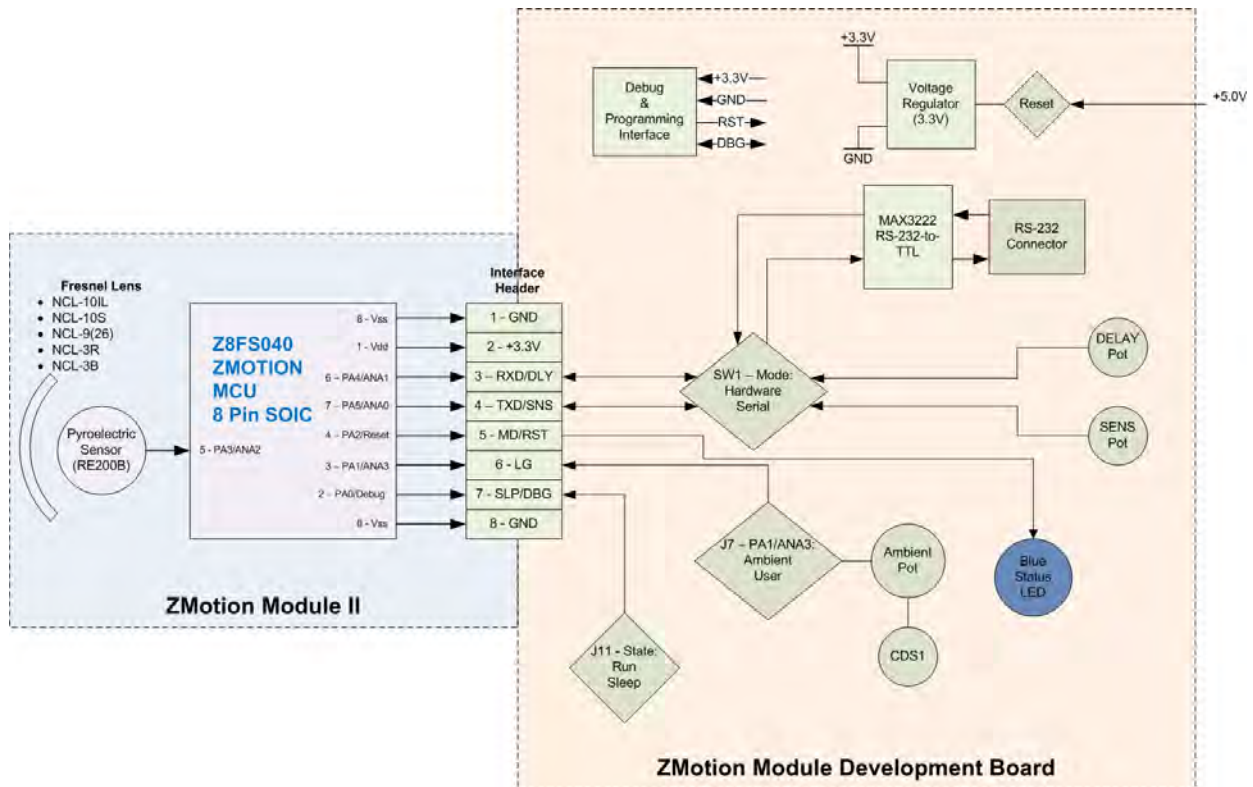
+3.3V

Debug & Programming Interface

+3.3V

GND

RST

DBG

Voltage Regulator (3.3V)

Reset

+5.0V

GND

MAX3222 RS-232-to-TTL

RS-232 Connector

Fresnel Lens
• NCL-10IL
• NCL-10S
• NCL-9(26)
• NCL-3R
• NCL-3B

Pyroelectric Sensor (RE200B)

5 - PA3/ANA2

Z8FS040 ZMOTION MCU 8 Pin SOIC

8 - Vss
1 - Vdd
6 - PA4/ANA1
7 - PA5/ANA0
4 - PA2/Reset
3 - PA1/ANA3
2 - PA0/Debug
8 - Vss

Interface Header

1 - GND
2 - +3.3V
3 – RXD/DLY
4 – TXD/SNS
5 - MD/RST
6 - LG
7 - SLP/DBG
8 - GND

SW1 – Mode: Hardware Serial

DELAY Pot

SENS Pot

J7 – PA1/ANA3: Ambient User

Ambient Pot

Blue Status LED

CDS1

J11 - State: Run Sleep

ZMotion Module II

ZMotion Module Development Board